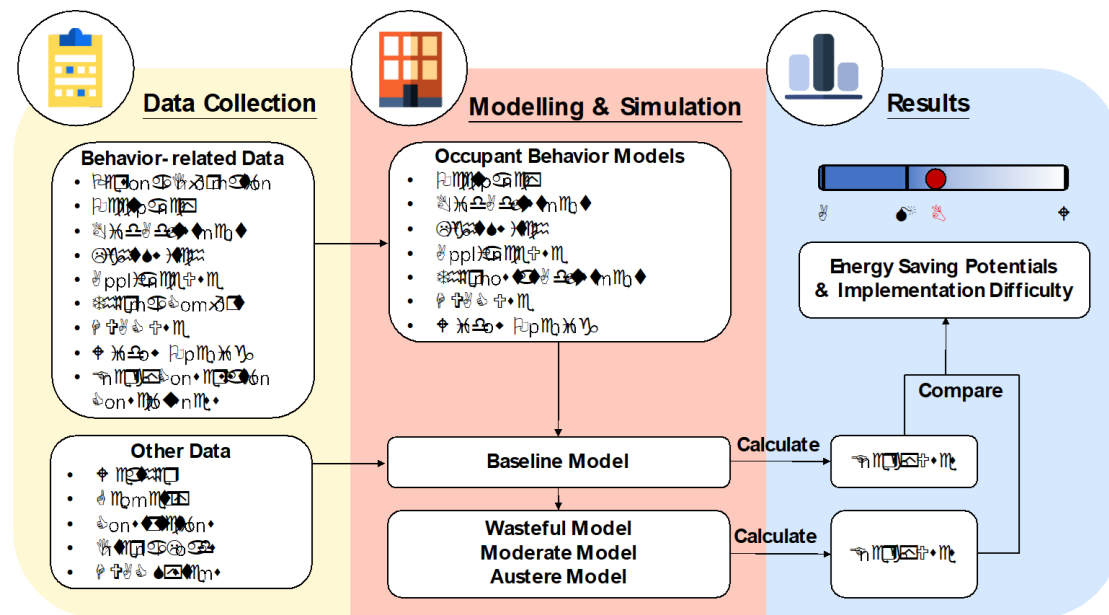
Data Collection

Behavior- related Data
- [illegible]
- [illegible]
- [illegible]
- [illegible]
- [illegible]
- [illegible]
- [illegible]
- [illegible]
- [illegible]

Other Data
- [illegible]
- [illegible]
- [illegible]
- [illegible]
- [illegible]

Modelling & Simulation

Occupant Behavior Models
- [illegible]
- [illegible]
- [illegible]
- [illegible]
- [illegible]
- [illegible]
- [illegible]

Baseline Model

Wasteful Model
Moderate Model
Austere Model

Calculate

Calculate

Results

Energy Saving Potentials & Implementation Difficulty

Compare

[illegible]

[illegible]